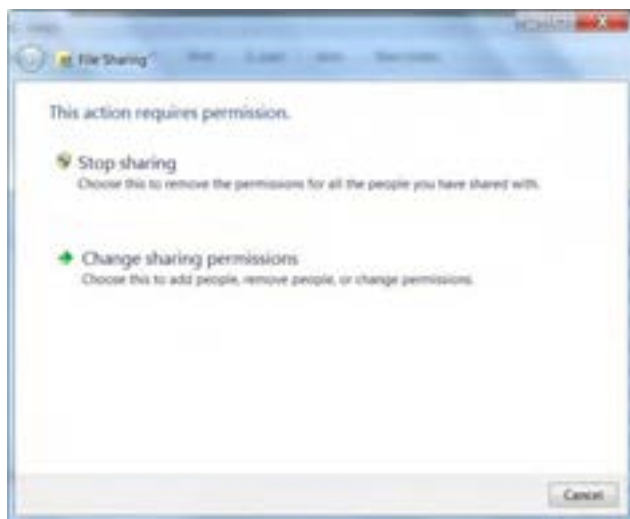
File Sharing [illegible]

This action requires permission.

Stop sharing
Choose this to remove the permissions for all the people you have shared with.

Change sharing permissions
Choose this to add people, remove people, or change permissions.

Cancel